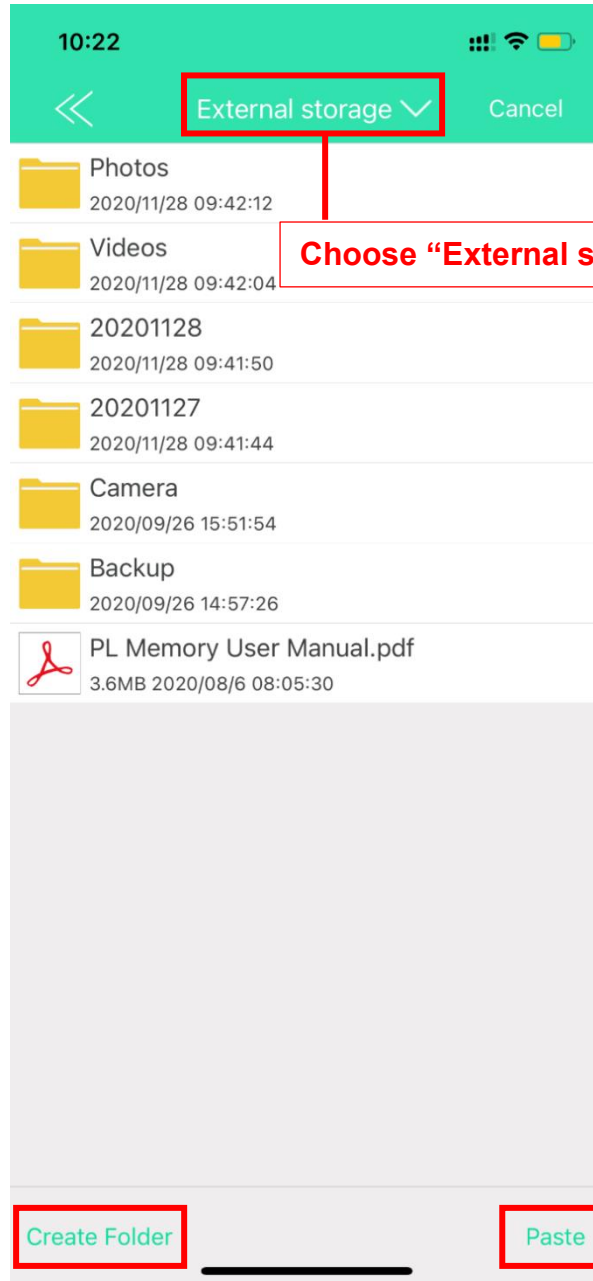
10:22

External storage

Cancel

Photos
2020/11/28 09:42:12

Choose “External s

Videos
2020/11/28 09:42:04

20201128
2020/11/28 09:41:50

20201127
2020/11/28 09:41:44

Camera
2020/09/26 15:51:54

Backup
2020/09/26 14:57:26

PL Memory User Manual.pdf
3.6MB 2020/08/6 08:05:30

Create Folder

Paste